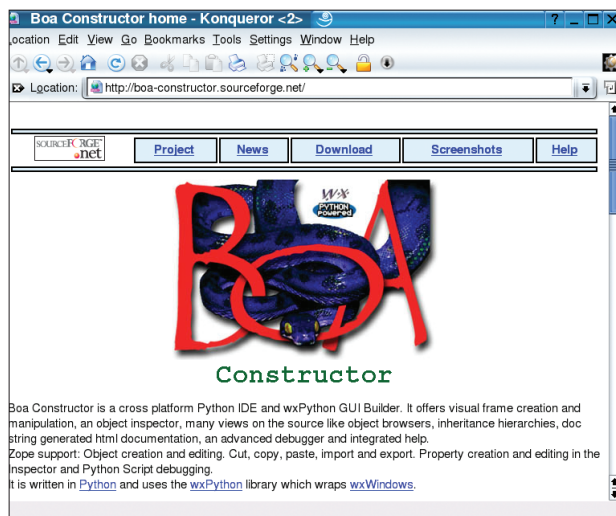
Boa Constructor home - Konqueror <2>

?

ocation Edit View Go Bookmarks Tools Settings Window Help

Location: http://boa-constructor.sourceforge.net/

SOURCEFORGE.net

| Project | News | Download | Screenshots | Help |
|---|---|---|---|---|

WX PYTHON Powered

BOA

Constructor

Boa Constructor is a cross platform Python IDE and wxPython GUI Builder. It offers visual frame creation and manipulation, an object inspector, many views on the source like object browsers, inheritance hierarchies, doc string generated html documentation, an advanced debugger and integrated help.
Zope support: Object creation and editing. Cut, copy, paste, import and export. Property creation and editing in the Inspector and Python Script debugging.
It is written in Python and uses the wxPython library which wraps wxWindows.